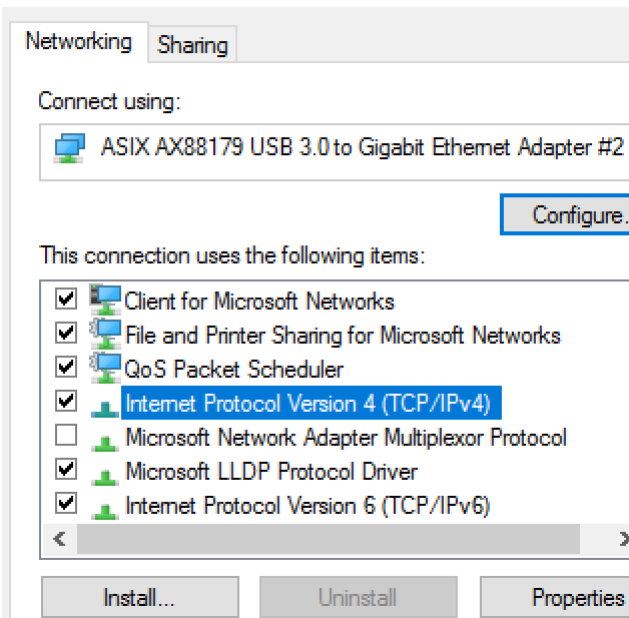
Networking Sharing

Connect using:

ASIX AX88179 USB 3.0 to Gigabit Ethernet Adapter #2

Configure...

This connection uses the following items:

Client for Microsoft Networks
File and Printer Sharing for Microsoft Networks
QoS Packet Scheduler
Internet Protocol Version 4 (TCP/IPv4)
Microsoft Network Adapter Multiplexor Protocol
Microsoft LLDP Protocol Driver
Internet Protocol Version 6 (TCP/IPv6)

Install... Uninstall Properties